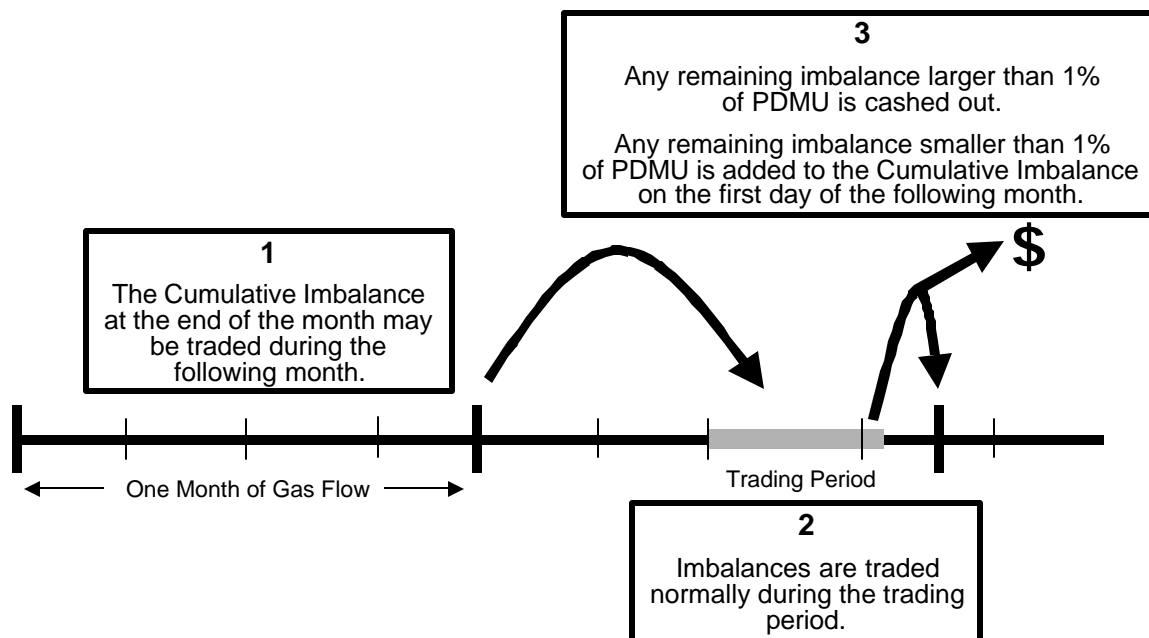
3

Any remaining imbalance larger than 1% of PDMU is cashed out.

Any remaining imbalance smaller than 1% of PDMU is added to the Cumulative Imbalance on the first day of the following month.

1

The Cumulative Imbalance at the end of the month may be traded during the following month.

$

One Month of Gas Flow

Trading Period

2

Imbalances are traded normally during the trading period.